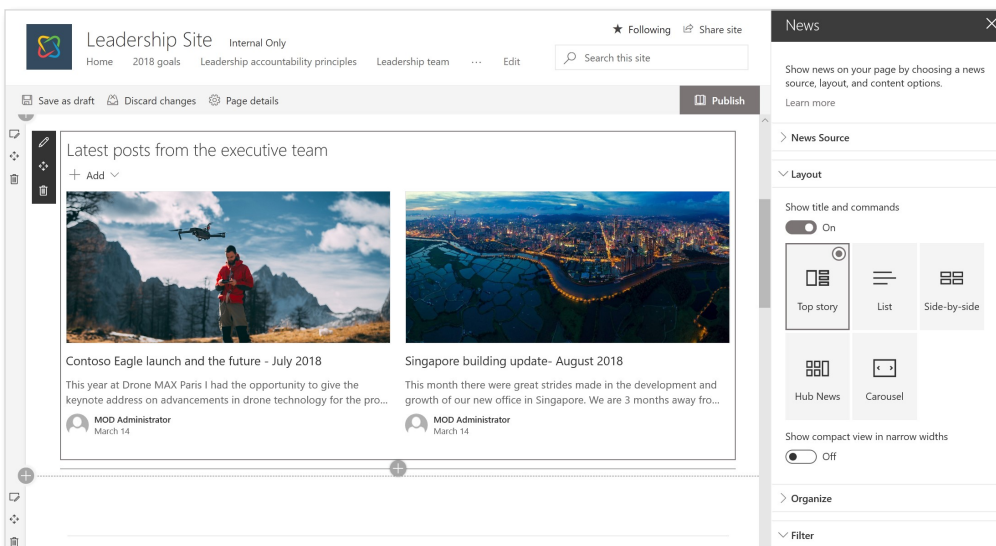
Leadership Site Internal Only

Home 2018 goals Leadership accountability principles Leadership team ··· Edit

★ Following Share site

Search this site

Save as draft Discard changes Page details

Publish

Latest posts from the executive team

+ Add

Contoso Eagle launch and the future - July 2018

This year at Drone MAX Paris I had the opportunity to give the keynote address on advancements in drone technology for the pro...

MOD Administrator
March 14

Singapore building update- August 2018

This month there were great strides made in the development and growth of our new office in Singapore. We are 3 months away fro...

MOD Administrator
March 14

News

Show news on your page by choosing a news source, layout, and content options.

Learn more

News Source

Layout

Show title and commands

On

Top story

List

Side-by-side

Hub News

Carousel

Show compact view in narrow widths

Off

Organize

Filter